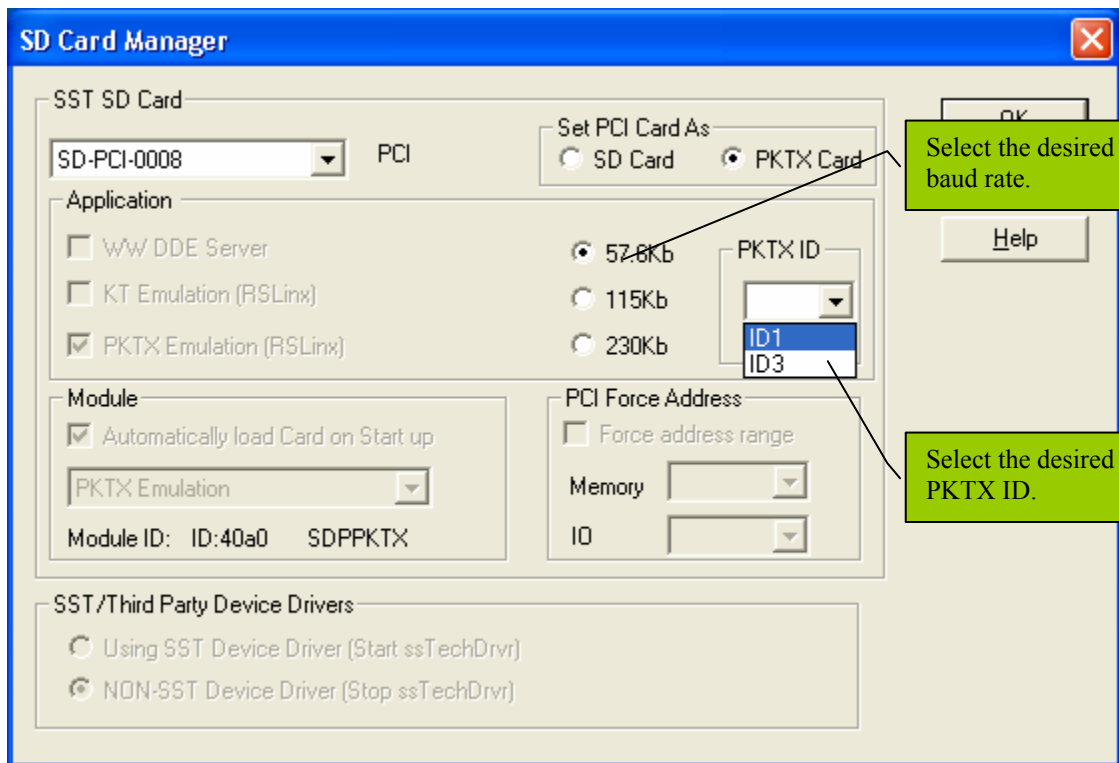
SD Card Manager

SST SD Card

SD-PCI-0008

PCI

Set PCI Card As

SD Card

PKTX Card

OK

Select the desired baud rate.

Application

WW DDE Server

KT Emulation (RSLinx)

PKTX Emulation (RSLinx)

57.6Kb

115Kb

230Kb

PKTX ID

ID1

ID3

Help

Module

Automatically load Card on Start up

PKTX Emulation

Module ID: ID:40a0 SDPPKTX

PCI Force Address

Force address range

Memory

IO

Select the desired PKTX ID.

SST/Third Party Device Drivers

Using SST Device Driver (Start ssTechDrvr)

NON-SST Device Driver (Stop ssTechDrvr)